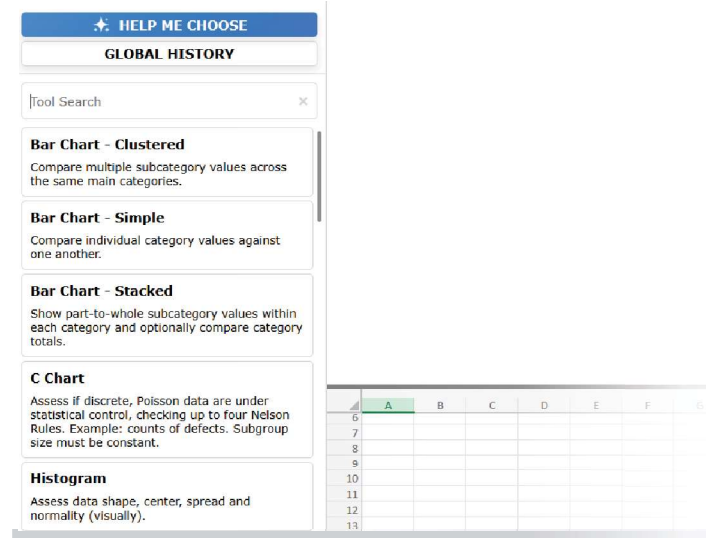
HELP ME CHOOSE

GLOBAL HISTORY

Tool Search ×

Bar Chart - Clustered
Compare multiple subcategory values across the same main categories.

Bar Chart - Simple
Compare individual category values against one another.

Bar Chart - Stacked
Show part-to-whole subcategory values within each category and optionally compare category totals.

C Chart
Assess if discrete, Poisson data are under statistical control, checking up to four Nelson Rules. Example: counts of defects. Subgroup size must be constant.

Histogram
Assess data shape, center, spread and normality (visually).

| | A | B | C | D | E | F | G |
|---|---|---|---|---|---|---|---|
| 6 | | | | | | | |
| 7 | | | | | | | |
| 8 | | | | | | | |
| 9 | | | | | | | |
| 10 | | | | | | | |
| 11 | | | | | | | |
| 12 | | | | | | | |
| 13 | | | | | | | |